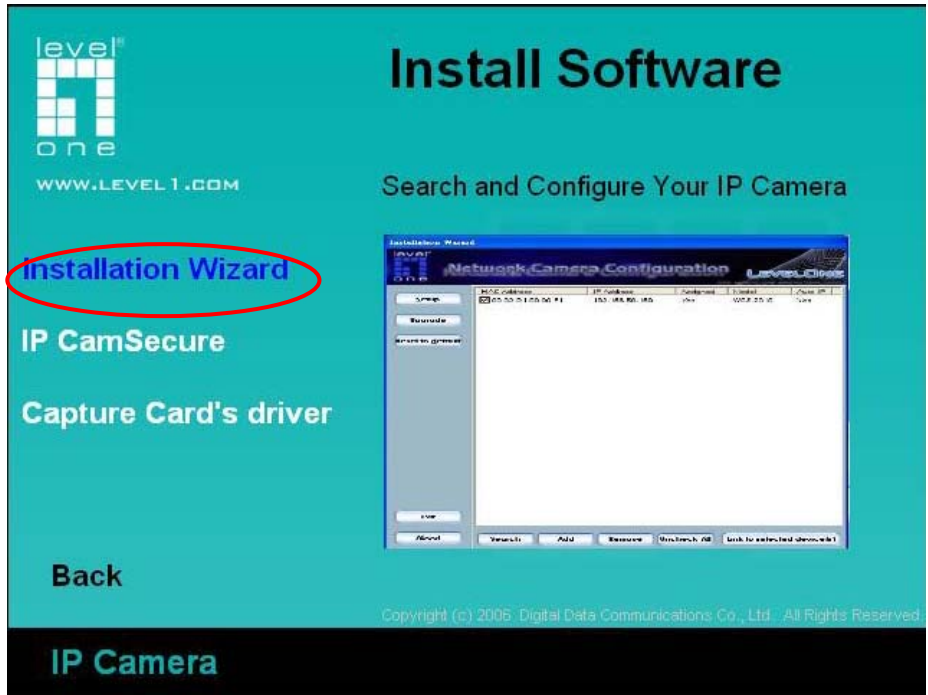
level one

WWW.LEVEL1.COM

Install Software

Search and Configure Your IP Camera

Installation Wizard

IP CamSecure

Capture Card's driver

Installation Wizard

Network Camera Configuration

LevelOne

Setup

Upgrade

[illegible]

| MAC address | IP Address | Assigned | Model | Auto IP |
|---|---|---|---|---|
| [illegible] | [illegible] | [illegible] | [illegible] | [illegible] |

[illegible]

About

Search

Add

Remove

Uncheck All

Link to selected device(s)

Back

Copyright (c) 2006 Digital Data Communications Co., Ltd. All Rights Reserved.

IP Camera